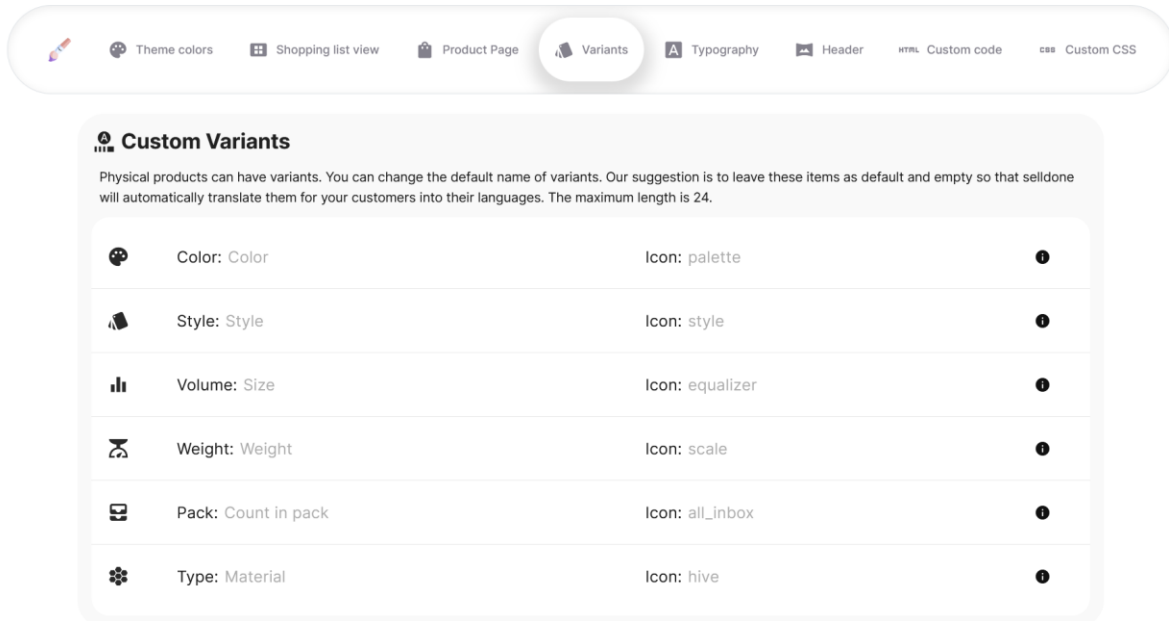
Theme colors Shopping list view Product Page Variants Typography Header HTML Custom code CSS Custom CSS

Custom Variants

Physical products can have variants. You can change the default name of variants. Our suggestion is to leave these items as default and empty so that selldone will automatically translate them for your customers into their languages. The maximum length is 24.

| | | |
|---|---|---|
| Color: Color | Icon: palette | |
| Style: Style | Icon: style | |
| Volume: Size | Icon: equalizer | |
| Weight: Weight | Icon: scale | |
| Pack: Count in pack | Icon: all_inbox | |
| Type: Material | Icon: hive | |